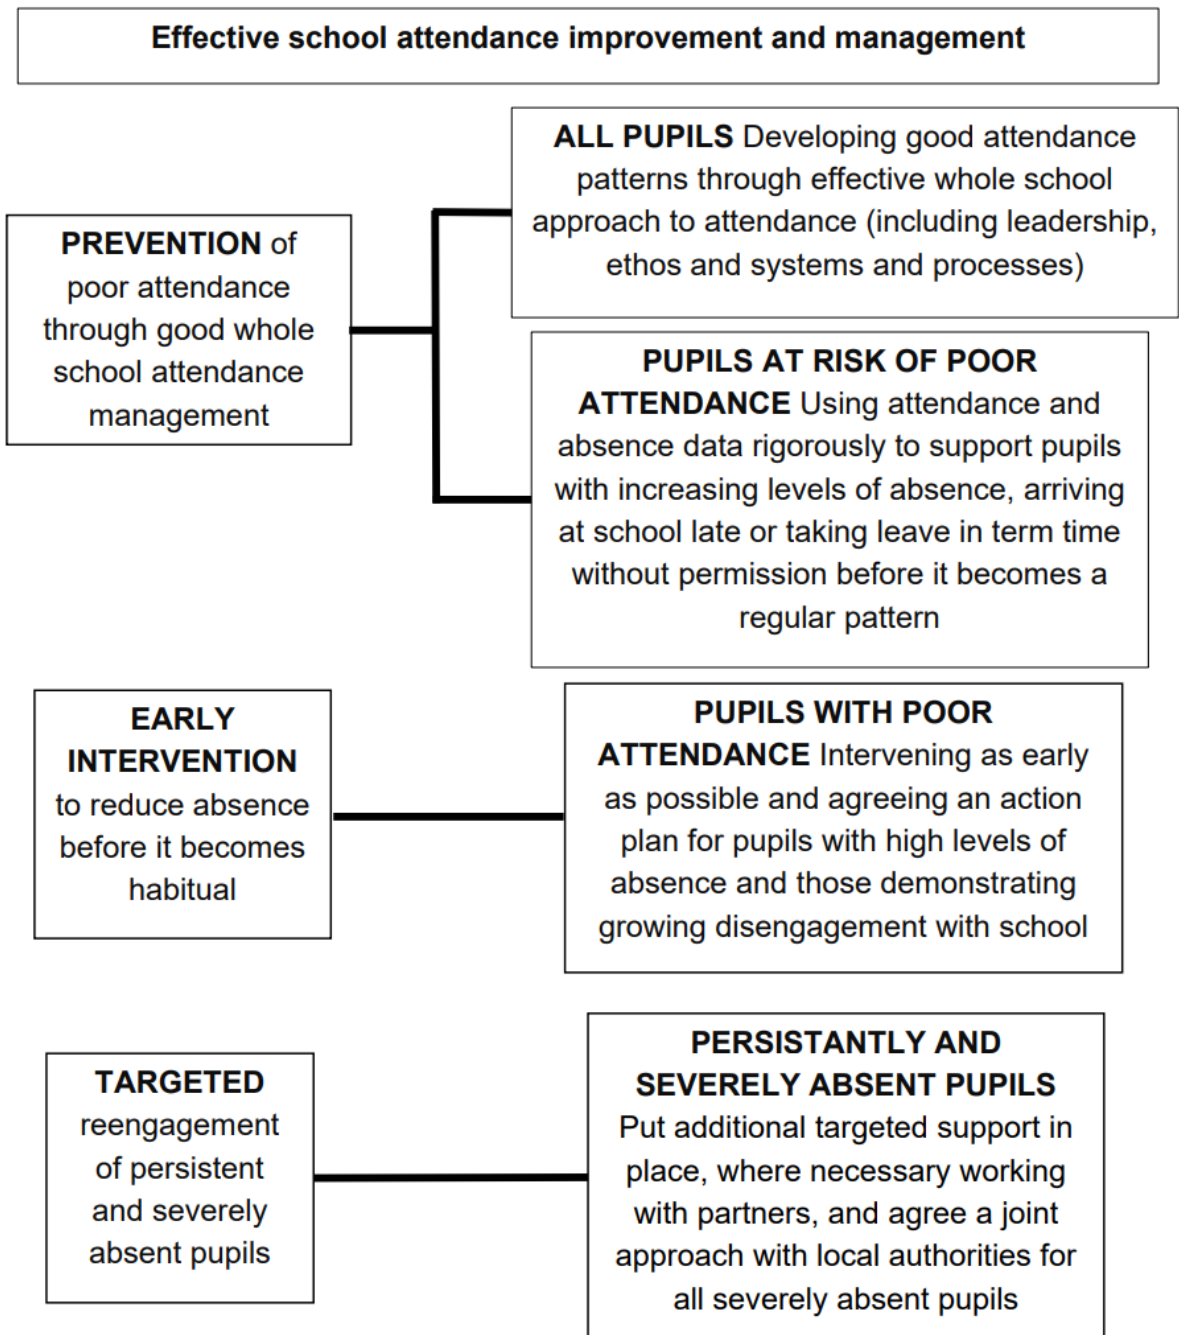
Effective school attendance improvement and management

PREVENTION of poor attendance through good whole school attendance management

ALL PUPILS Developing good attendance patterns through effective whole school approach to attendance (including leadership, ethos and systems and processes)

PUPILS AT RISK OF POOR ATTENDANCE Using attendance and absence data rigorously to support pupils with increasing levels of absence, arriving at school late or taking leave in term time without permission before it becomes a regular pattern

EARLY INTERVENTION to reduce absence before it becomes habitual

PUPILS WITH POOR ATTENDANCE Intervening as early as possible and agreeing an action plan for pupils with high levels of absence and those demonstrating growing disengagement with school

TARGETED reengagement of persistent and severely absent pupils

PERSISTANTLY AND SEVERELY ABSENT PUPILS Put additional targeted support in place, where necessary working with partners, and agree a joint approach with local authorities for all severely absent pupils